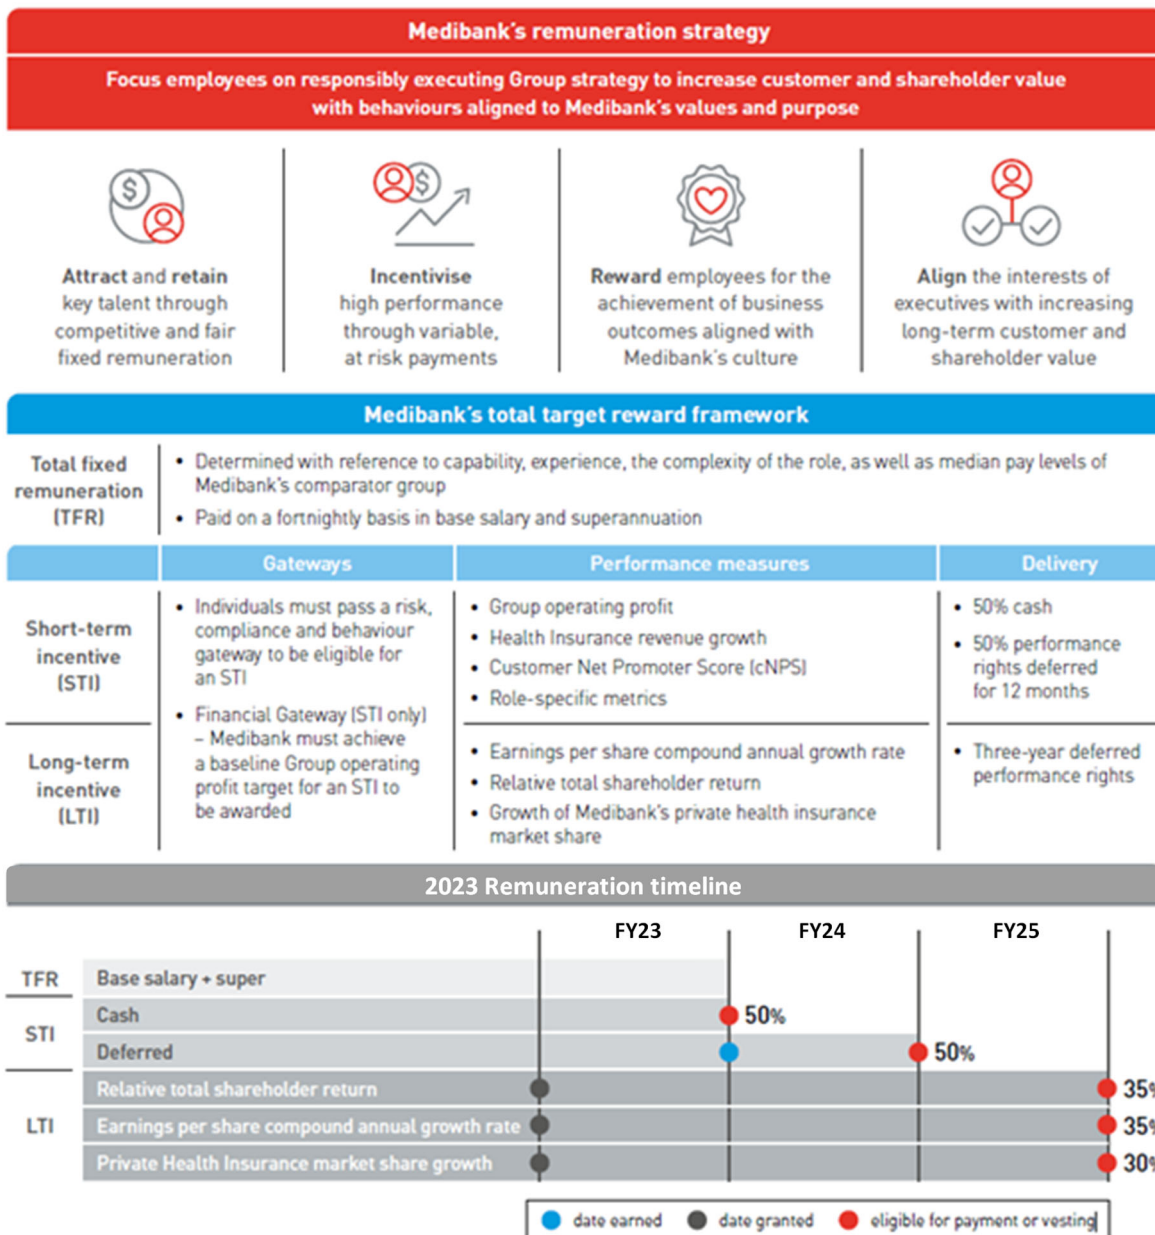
Medibank's remuneration strategy

Focus employees on responsibly executing Group strategy to increase customer and shareholder value with behaviours aligned to Medibank's values and purpose

Attract and retain key talent through competitive and fair fixed remuneration

Incentivise high performance through variable, at risk payments

Reward employees for the achievement of business outcomes aligned with Medibank's culture

Align the interests of executives with increasing long-term customer and shareholder value

Medibank's total target reward framework

Total fixed remuneration (TFR)
• Determined with reference to capability, experience, the complexity of the role, as well as median pay levels of Medibank's comparator group
• Paid on a fortnightly basis in base salary and superannuation

| | Gateways | Performance measures | Delivery |
|---|---|---|---|
| Short-term incentive (STI) | • Individuals must pass a risk, compliance and behaviour gateway to be eligible for an STI • Financial Gateway (STI only) – Medibank must achieve a baseline Group operating profit target for an STI to be awarded | • Group operating profit • Health Insurance revenue growth • Customer Net Promoter Score (cNPS) • Role-specific metrics | • 50% cash • 50% performance rights deferred for 12 months |
| Long-term incentive (LTI) | | • Earnings per share compound annual growth rate • Relative total shareholder return • Growth of Medibank's private health insurance market share | • Three-year deferred performance rights |

2023 Remuneration timeline

FY23 FY24 FY25

TFR Base salary + super
STI Cash 50%
Deferred 50%
LTI Relative total shareholder return 35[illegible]
Earnings per share compound annual growth rate 35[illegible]
Private Health Insurance market share growth 30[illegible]

date earned date granted eligible for payment or vesting